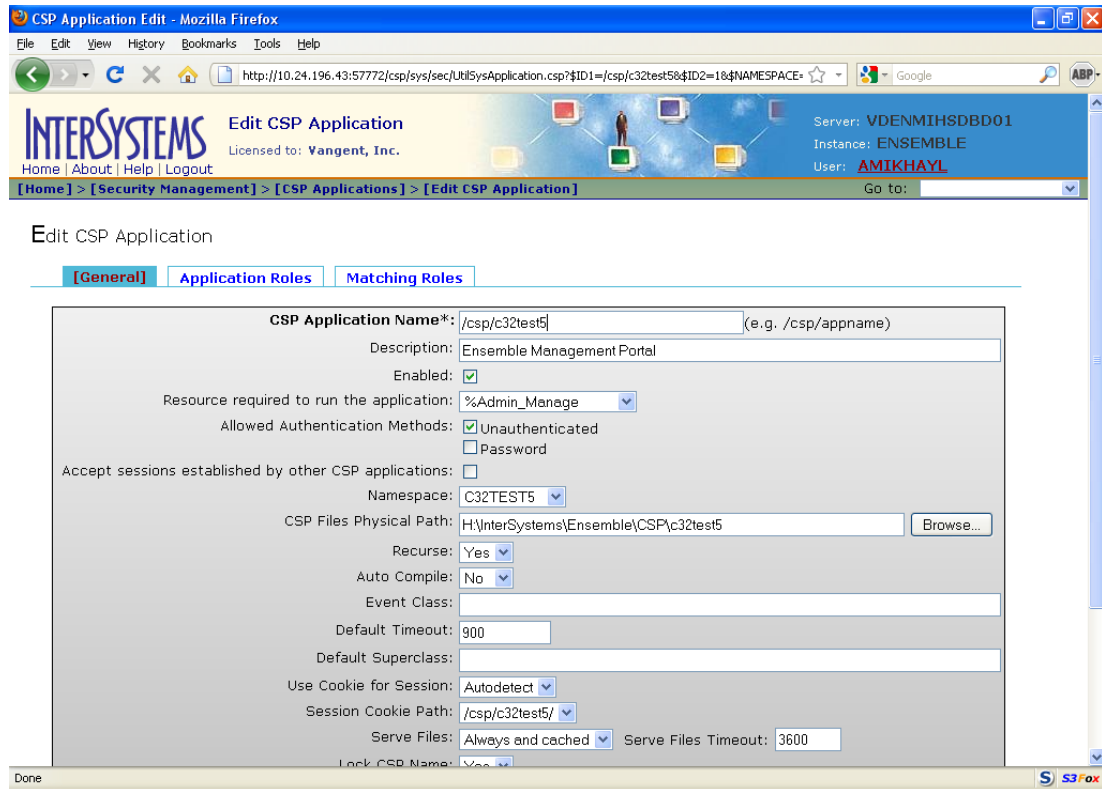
CSP Application Edit - Mozilla Firefox

File Edit View History Bookmarks Tools Help

http://10.24.196.43:57772/csp/sys/sec/UtilSysApplication.csp?$ID1=/csp/c32test5&$ID2=1&$NAMESPACE=

Google

ABP

INTERSYSTEMS
Home | About | Help | Logout

Edit CSP Application
Licensed to: Vangent, Inc.

Server: VDENMIHSDBD01
Instance: ENSEMBLE
User: AMIKHAYL

[Home] > [Security Management] > [CSP Applications] > [Edit CSP Application]

Go to:

Edit CSP Application

[General] Application Roles Matching Roles

CSP Application Name*: /csp/c32test5 (e.g. /csp/appname)

Description: Ensemble Management Portal

Enabled:

Resource required to run the application: %Admin_Manage

Allowed Authentication Methods: Unauthenticated
Password

Accept sessions established by other CSP applications:

Namespace: C32TEST5

CSP Files Physical Path: H:\InterSystems\Ensemble\CSP\c32test5 Browse...

Recurse: Yes

Auto Compile: No

Event Class:

Default Timeout: 900

Default Superclass:

Use Cookie for Session: Autodetect

Session Cookie Path: /csp/c32test5/

Serve Files: Always and cached Serve Files Timeout: 3600

Lock CSP Name: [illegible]

Done

S3Fox